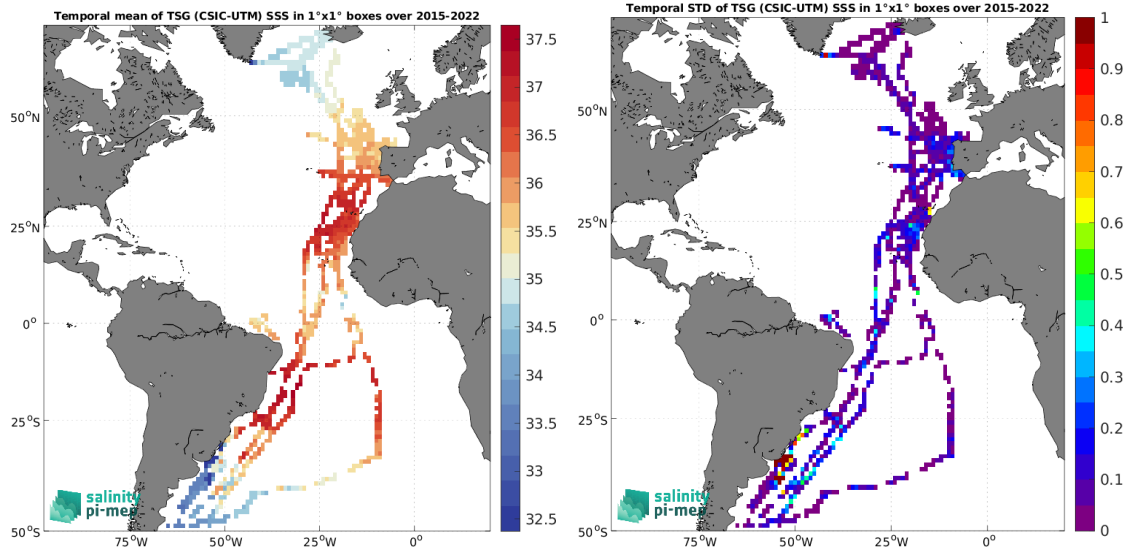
Temporal mean of TSG (CSIC-UTM) SSS in 1°x1° boxes over 2015-2022

37.5
37
36.5
36
35.5
35
34.5
34
33.5
33
32.5

50°N
25°N
0°
25°S
50°S
75°W
50°W
25°W
0°

salinity
pi-mep

Temporal STD of TSG (CSIC-UTM) SSS in 1°x1° boxes over 2015-2022

1
0.9
0.8
0.7
0.6
0.5
0.4
0.3
0.2
0.1
0

50°N
25°N
0°
25°S
50°S
75°W
50°W
25°W
0°

salinity
pi-mep